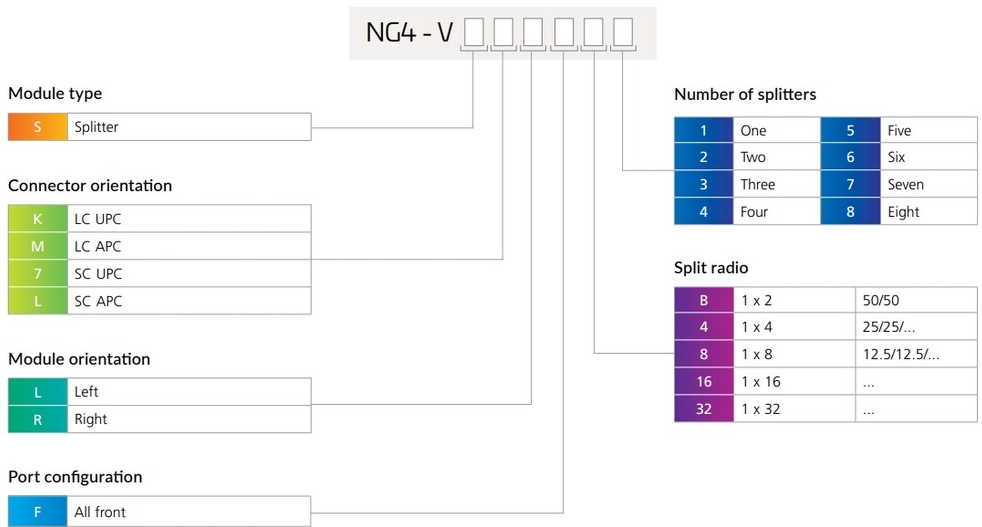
NG4 - V □□□□□□

Module type

| S | Splitter |
|---|---|

Connector orientation

| K | LC UPC |
|---|---|
| M | LC APC |
| 7 | SC UPC |
| L | SC APC |

Module orientation

| L | Left |
|---|---|
| R | Right |

Port configuration

| F | All front |
|---|---|

Number of splitters

| 1 | One | 5 | Five |
|---|---|---|---|
| 2 | Two | 6 | Six |
| 3 | Three | 7 | Seven |
| 4 | Four | 8 | Eight |

Split radio

| B | 1 x 2 | 50/50 |
|---|---|---|
| 4 | 1 x 4 | 25/25/... |
| 8 | 1 x 8 | 12.5/12.5/... |
| 16 | 1 x 16 | ... |
| 32 | 1 x 32 | ... |